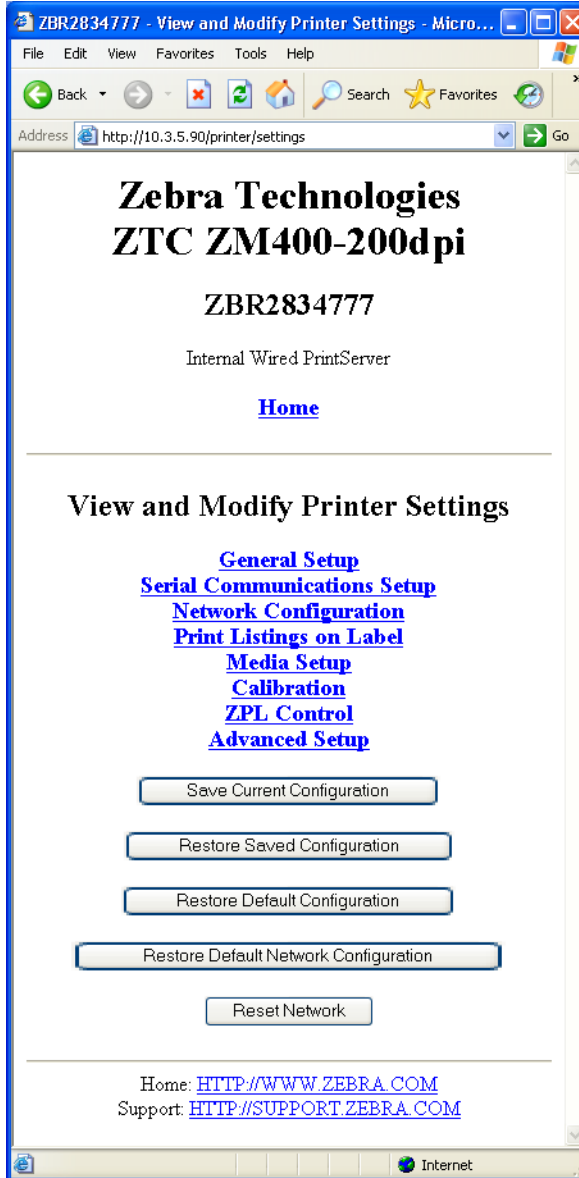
ZBR2834777 - View and Modify Printer Settings - Micro...

File Edit View Favorites Tools Help

Back Search Favorites

Address http://10.3.5.90/printer/settings Go

Zebra Technologies
ZTC ZM400-200dpi

ZBR2834777

Internal Wired PrintServer

Home

View and Modify Printer Settings

General Setup
Serial Communications Setup
Network Configuration
Print Listings on Label
Media Setup
Calibration
ZPL Control
Advanced Setup

Save Current Configuration

Restore Saved Configuration

Restore Default Configuration

Restore Default Network Configuration

Reset Network

Home: HTTP://WWW.ZEBRA.COM
Support: HTTP://SUPPORT.ZEBRA.COM

Internet